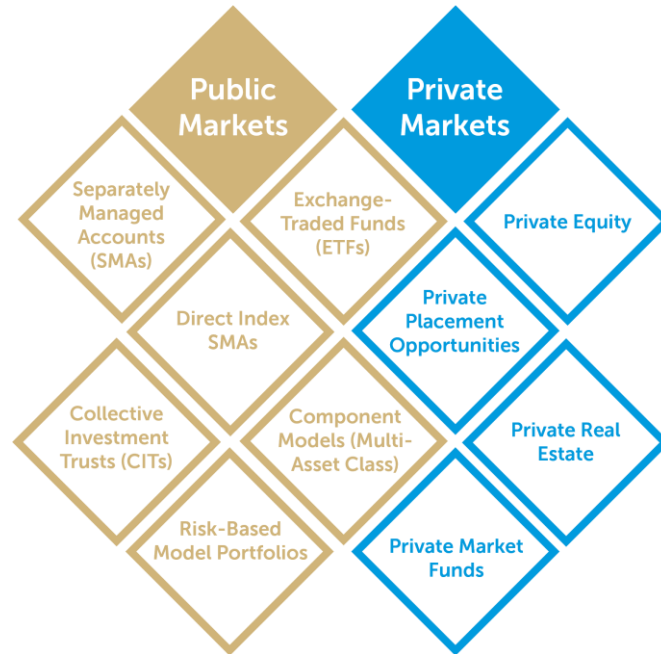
Public Markets

Separately Managed Accounts (SMAs)

Exchange-Traded Funds (ETFs)

Direct Index SMAs

Collective Investment Trusts (CITs)

Component Models (Multi-Asset Class)

Risk-Based Model Portfolios

Private Markets

Private Equity

Private Placement Opportunities

Private Real Estate

Private Market Funds